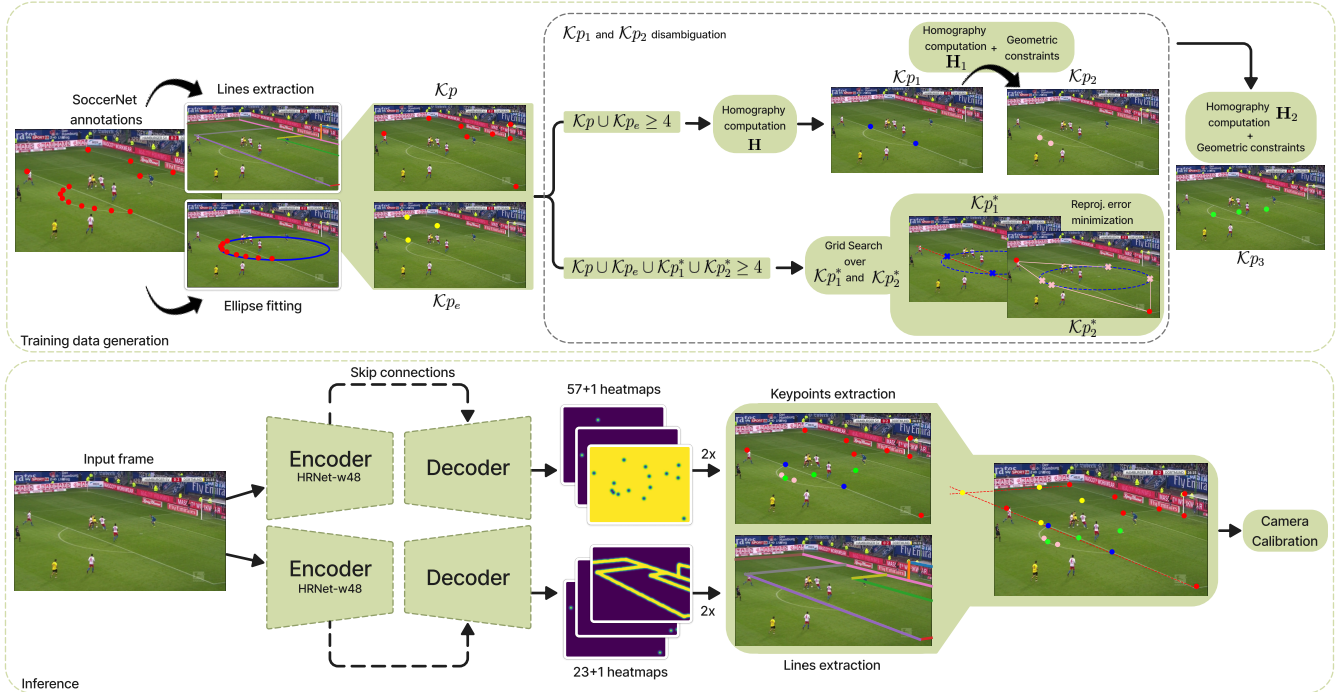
SoccerNet annotations

Lines extraction

Ellipse fitting

$\mathcal{K}p$

$\mathcal{K}p_e$

$\mathcal{K}p_1$ and $\mathcal{K}p_2$ disambiguation

$\mathcal{K}p \cup \mathcal{K}p_e \geq 4$

Homography computation $\mathbf{H}$

$\mathcal{K}p_1$

Homography computation $\mathbf{H}_1$ + Geometric constraints

$\mathcal{K}p_2$

$\mathcal{K}p \cup \mathcal{K}p_e \cup \mathcal{K}p_1^* \cup \mathcal{K}p_2^* \geq 4$

Grid Search over $\mathcal{K}p_1^*$ and $\mathcal{K}p_2^*$

$\mathcal{K}p_1^*$

Reproj. error minimization

$\mathcal{K}p_2^*$

Homography computation $\mathbf{H}_2$ + Geometric constraints

$\mathcal{K}p_3$

Training data generation

Skip connections

Input frame

Encoder
HRNet-w48

Decoder

Encoder
HRNet-w48

Decoder

57+1 heatmaps

2x

23+1 heatmaps

2x

Keypoints extraction

Lines extraction

Camera Calibration

Inference